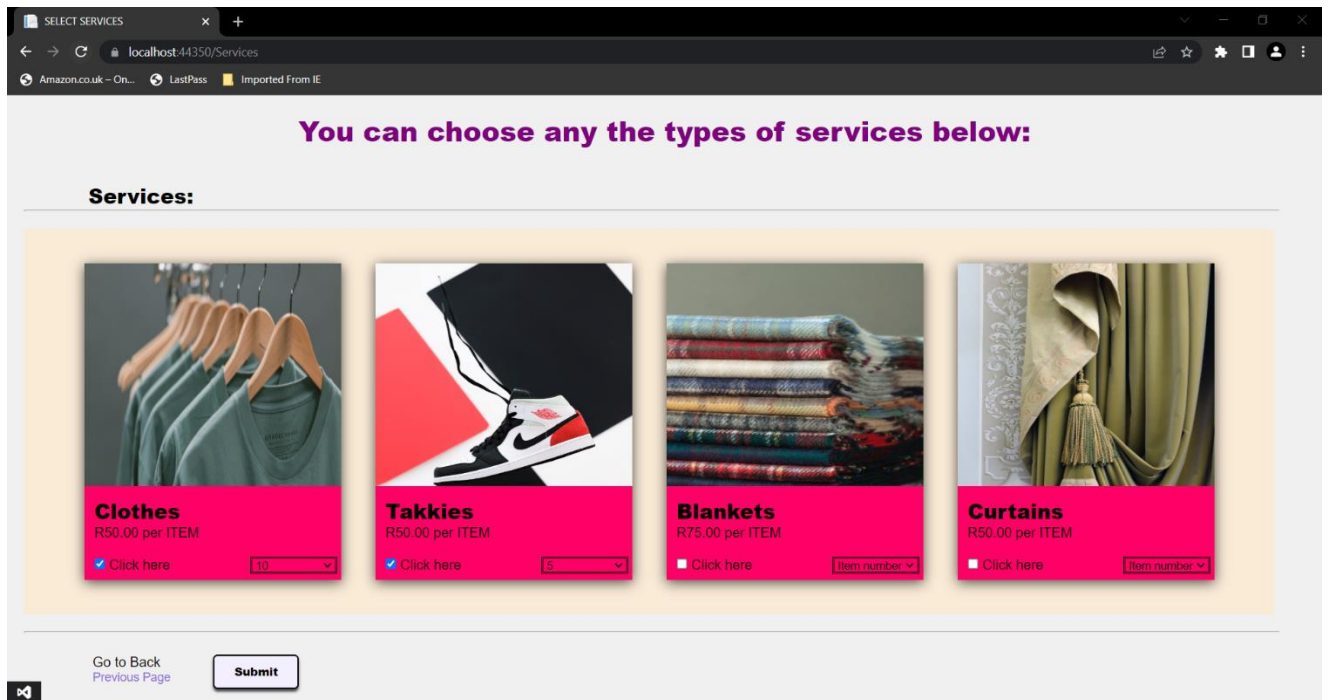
SELECT SERVICES

localhost:44350/Services

Amazon.co.uk – On... LastPass Imported From IE

You can choose any the types of services below:

Services:

Clothes
R50.00 per ITEM
Click here 10

Takkies
R50.00 per ITEM
Click here 5

Blankets
R75.00 per ITEM
Click here Item number

Curtains
R50.00 per ITEM
Click here Item number

Go to Back
Previous Page

Submit